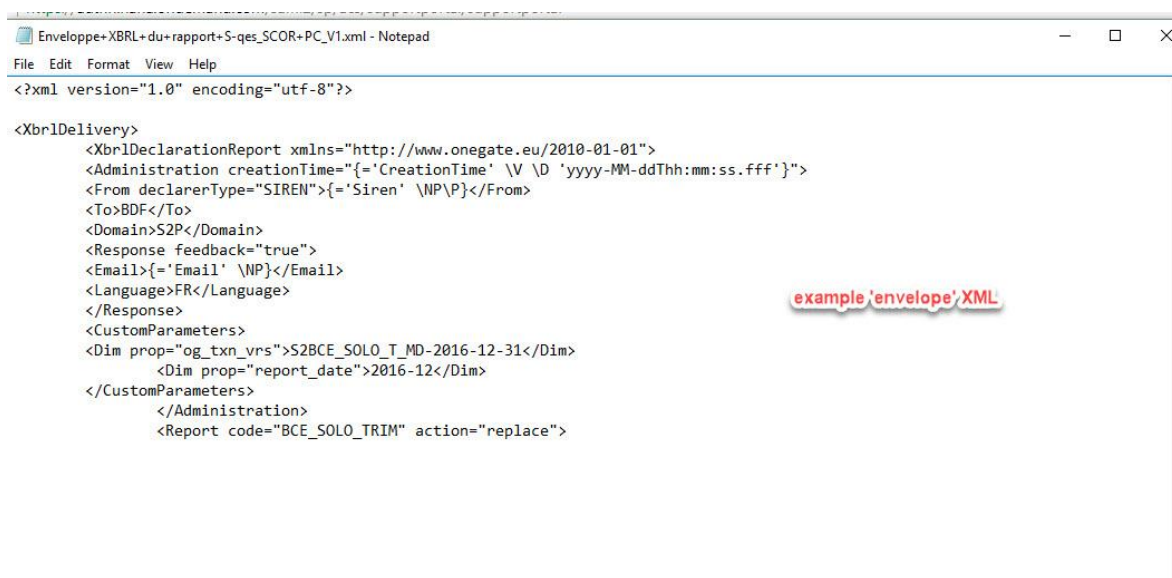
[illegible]

Enveloppe+XBRL+du+rapport+S-qes_SCOR+PC_V1.xml - Notepad

File Edit Format View Help

<?xml version="1.0" encoding="utf-8"?>

<XbrlDelivery>
<XbrlDeclarationReport xmlns="http://www.onegate.eu/2010-01-01">
<Administration creationTime="{='CreationTime' \V \D 'yyyy-MM-ddThh:mm:ss.fff'}">
<From declarerType="SIREN">{='Siren' \NP\P}</From>
<To>BDF</To>
<Domain>S2P</Domain>
<Response feedback="true">
<Email>{='Email' \NP}</Email>
<Language>FR</Language>
</Response>
<CustomParameters>
<Dim prop="og_txn_vrs">S2BCE_SOLO_T_MD-2016-12-31</Dim>
<Dim prop="report_date">2016-12</Dim>
</CustomParameters>
</Administration>
<Report code="BCE_SOLO_TRIM" action="replace">

example 'envelope' XML